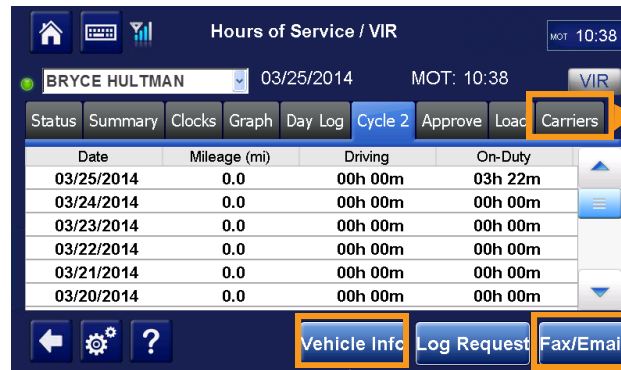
Hours of Service / VIR

MOT 10:38

BRYCE HULTMAN

03/25/2014

MOT: 10:38

VIR

Status | Summary | Clocks | Graph | Day Log | Cycle 2 | Approve | Loac | Carriers

| Date | Mileage (mi) | Driving | On-Duty |
|---|---|---|---|
| 03/25/2014 | 0.0 | 00h 00m | 03h 22m |
| 03/24/2014 | 0.0 | 00h 00m | 00h 00m |
| 03/23/2014 | 0.0 | 00h 00m | 00h 00m |
| 03/22/2014 | 0.0 | 00h 00m | 00h 00m |
| 03/21/2014 | 0.0 | 00h 00m | 00h 00m |
| 03/20/2014 | 0.0 | 00h 00m | 00h 00m |

?

Vehicle Info

Log Request

Fax/Emai